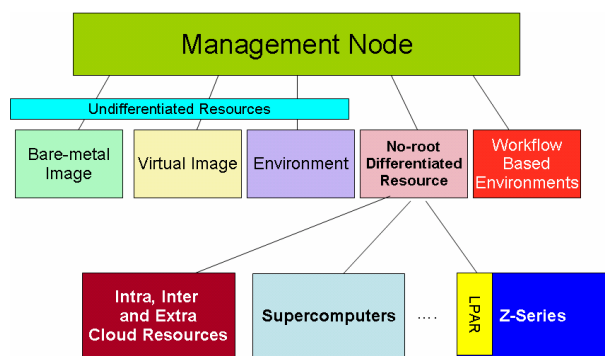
Management Node

Undifferentiated Resources

Bare-metal Image

Virtual Image

Environment

No-root Differentiated Resource

Workflow Based Environments

Intra, Inter and Extra Cloud Resources

Supercomputers

....

LPAR

Z-Series